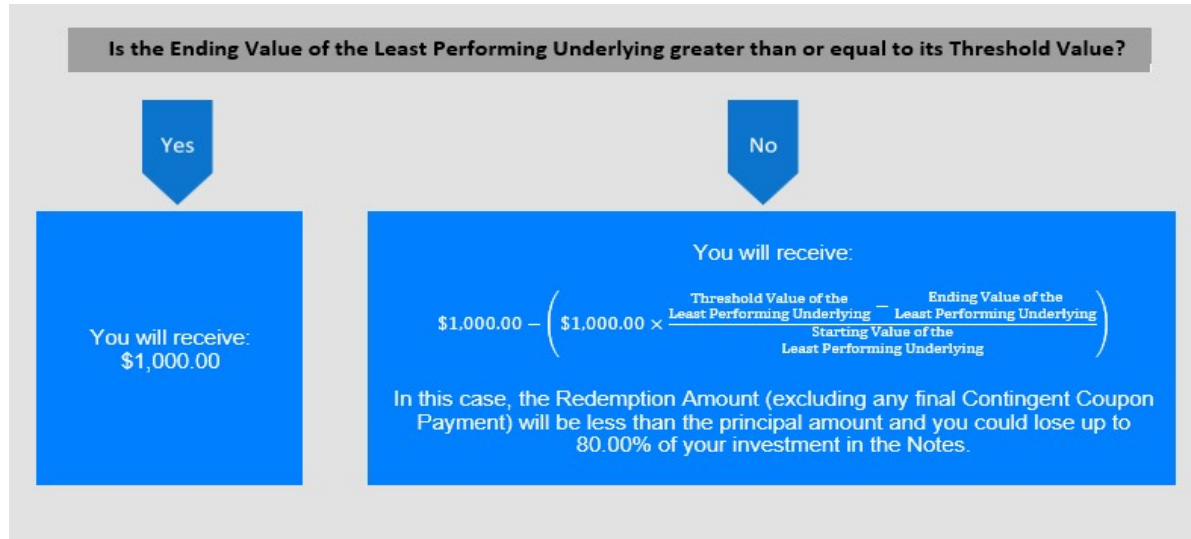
Is the Ending Value of the Least Performing Underlying greater than or equal to its Threshold Value?

Yes

No

You will receive: $1,000.00

You will receive:

$\$1{,}000.00 - \left(\$1{,}000.00 \times \frac{\text{Threshold Value of the Least Performing Underlying} - \text{Ending Value of the Least Performing Underlying}}{\text{Starting Value of the Least Performing Underlying}}\right)$

In this case, the Redemption Amount (excluding any final Contingent Coupon Payment) will be less than the principal amount and you could lose up to 80.00% of your investment in the Notes.